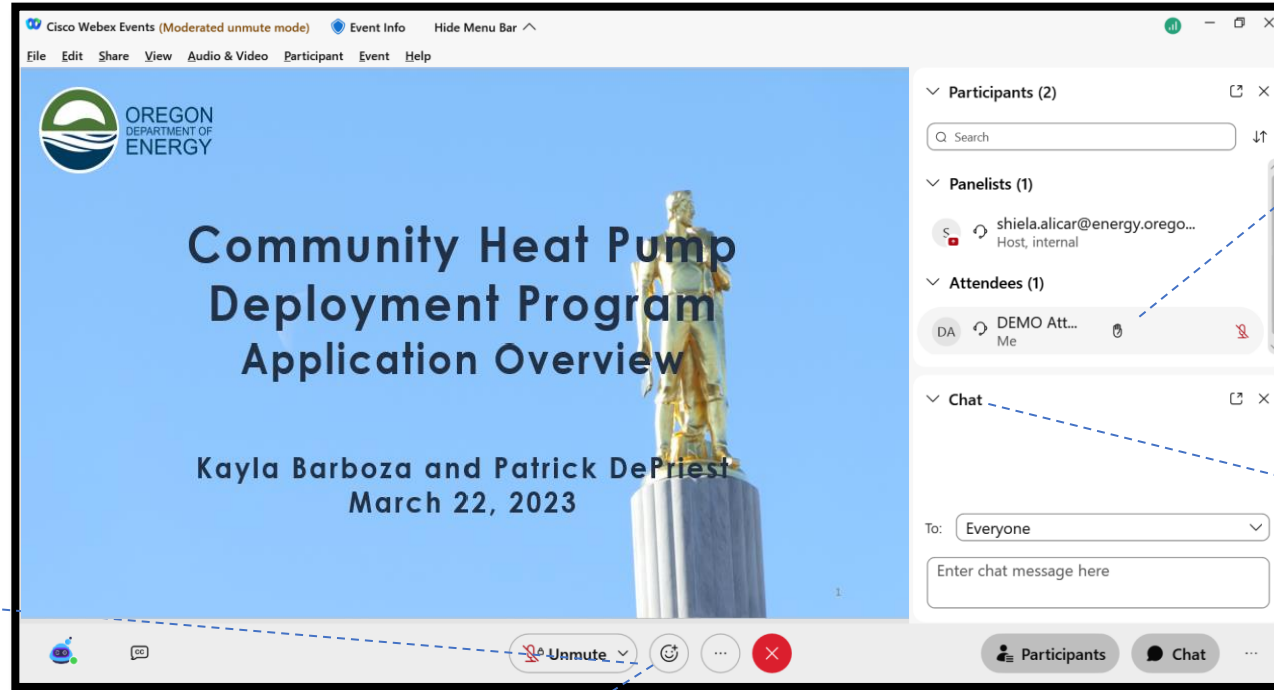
Cisco Webex Events (Moderated unmute mode) Event Info Hide Menu Bar

File Edit Share View Audio & Video Participant Event Help

OREGON DEPARTMENT OF ENERGY

Community Heat Pump Deployment Program
Application Overview

Kayla Barboza and Patrick DePriest
March 22, 2023

1

Participants (2)

Search

Panelists (1)

S shiela.alicar@energy.orego...
Host, internal

Attendees (1)

DA DEMO Att...
Me

Chat

To: Everyone

Enter chat message here

Unmute

Participants

Chat